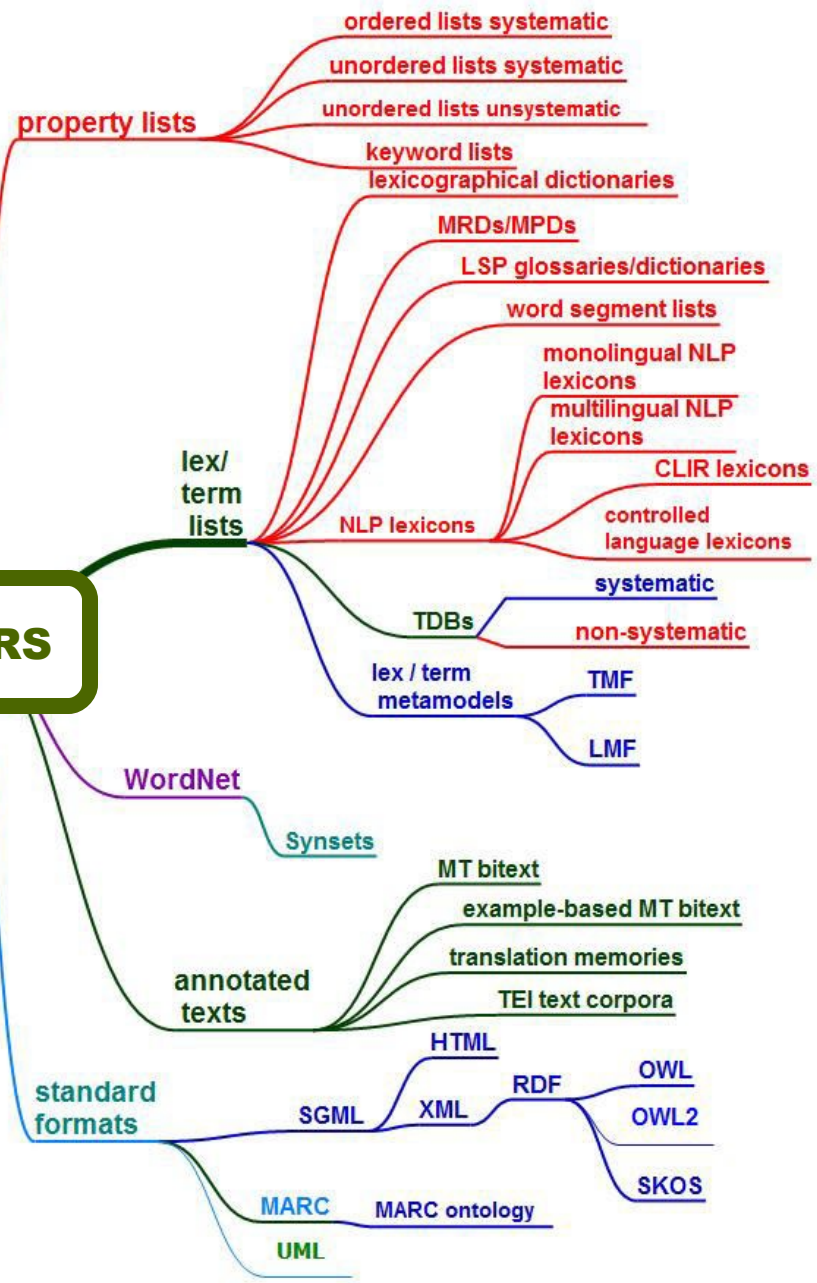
property lists
ordered lists systematic
unordered lists systematic
unordered lists unsystematic
keyword lists
lexicographical dictionaries
MRDs/MPDs
LSP glossaries/dictionaries
word segment lists
monolingual NLP lexicons
multilingual NLP lexicons
CLIR lexicons
controlled language lexicons
lex/ term lists
NLP lexicons
RS
TDBs
systematic
non-systematic
lex / term metamodels
TMF
LMF
WordNet
Synsets
MT bitext
example-based MT bitext
translation memories
TEI text corpora
annotated texts
standard formats
HTML
SGML
XML
RDF
OWL
OWL2
SKOS
MARC
MARC ontology
UML